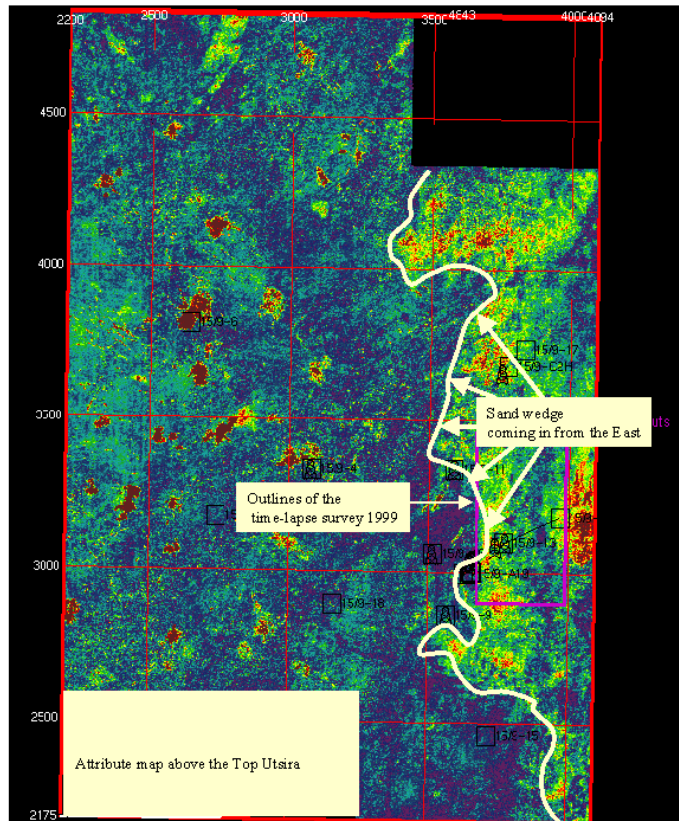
2200 2500 3000 3500 4643 4000 4094

4500

4000

3500

3000

2500

2175

15/9-6

15/9-17

15/9-C2H

Sand wedge coming in from the East

uts

15/9-4

15/9-11

Outlines of the time-lapse survey 1999

15/9-13

15/9-A16

15/9-18

15/9-

15/9-19

Attribute map above the Top Utsira